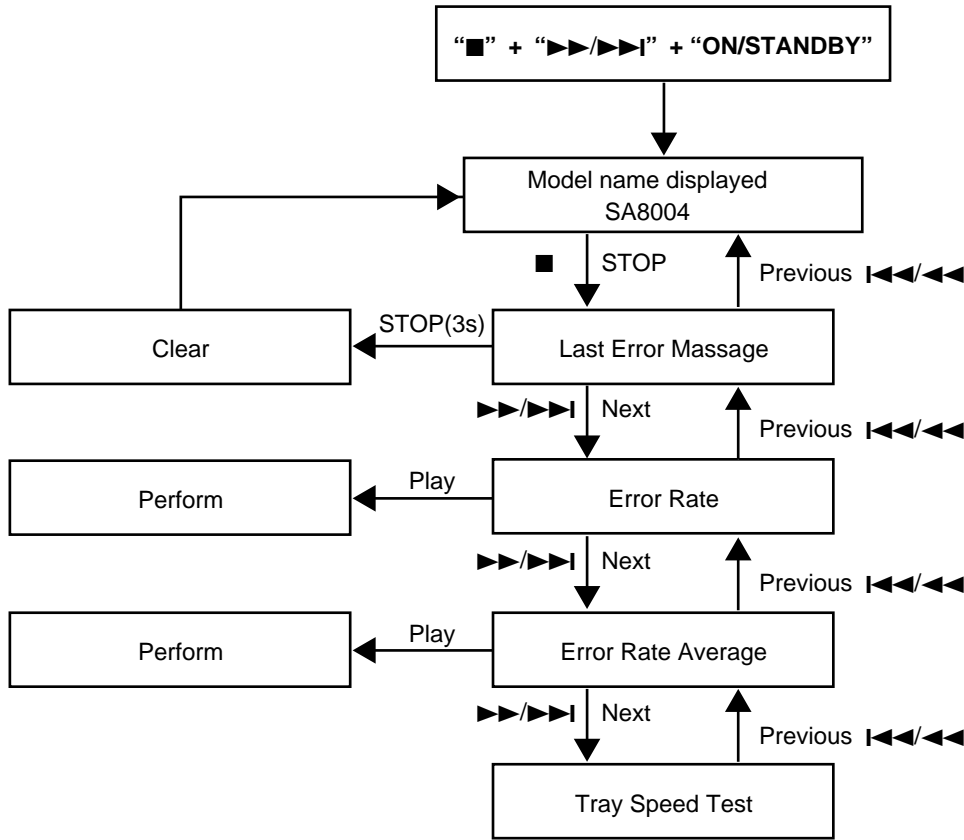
"■" + "►►/►►I" + "ON/STANDBY"

Model name displayed
SA8004

■ STOP

Previous I◄◄/◄◄

Clear

STOP(3s)

Last Error Massage

►►/►►I Next

Previous I◄◄/◄◄

Perform

Play

Error Rate

►►/►►I Next

Previous I◄◄/◄◄

Perform

Play

Error Rate Average

►►/►►I Next

Previous I◄◄/◄◄

Tray Speed Test